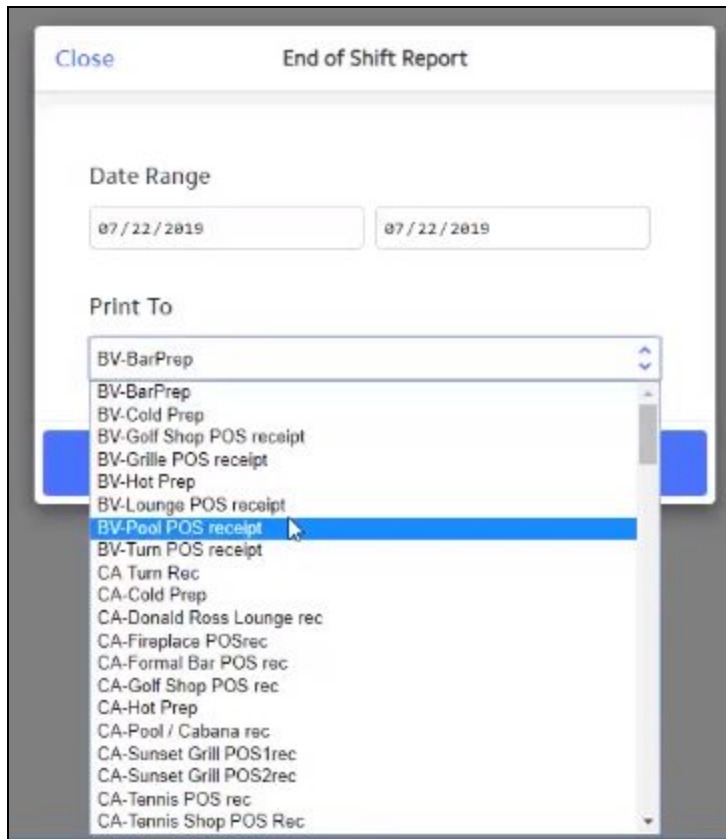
Close

End of Shift Report

Date Range

07/22/2019

07/22/2019

Print To

BV-BarPrep

BV-BarPrep
BV-Cold Prep
BV-Golf Shop POS receipt
BV-Grille POS receipt
BV-Hot Prep
BV-Lounge POS receipt
BV-Pool POS receipt
BV-Turn POS receipt
CA Turn Rec
CA-Cold Prep
CA-Donald Ross Lounge rec
CA-Fireplace POSrec
CA-Formal Bar POS rec
CA-Golf Shop POS rec
CA-Hot Prep
CA-Pool / Cabana rec
CA-Sunset Grill POS1rec
CA-Sunset Grill POS2rec
CA-Tennis POS rec
CA-Tennis Shop POS Rec